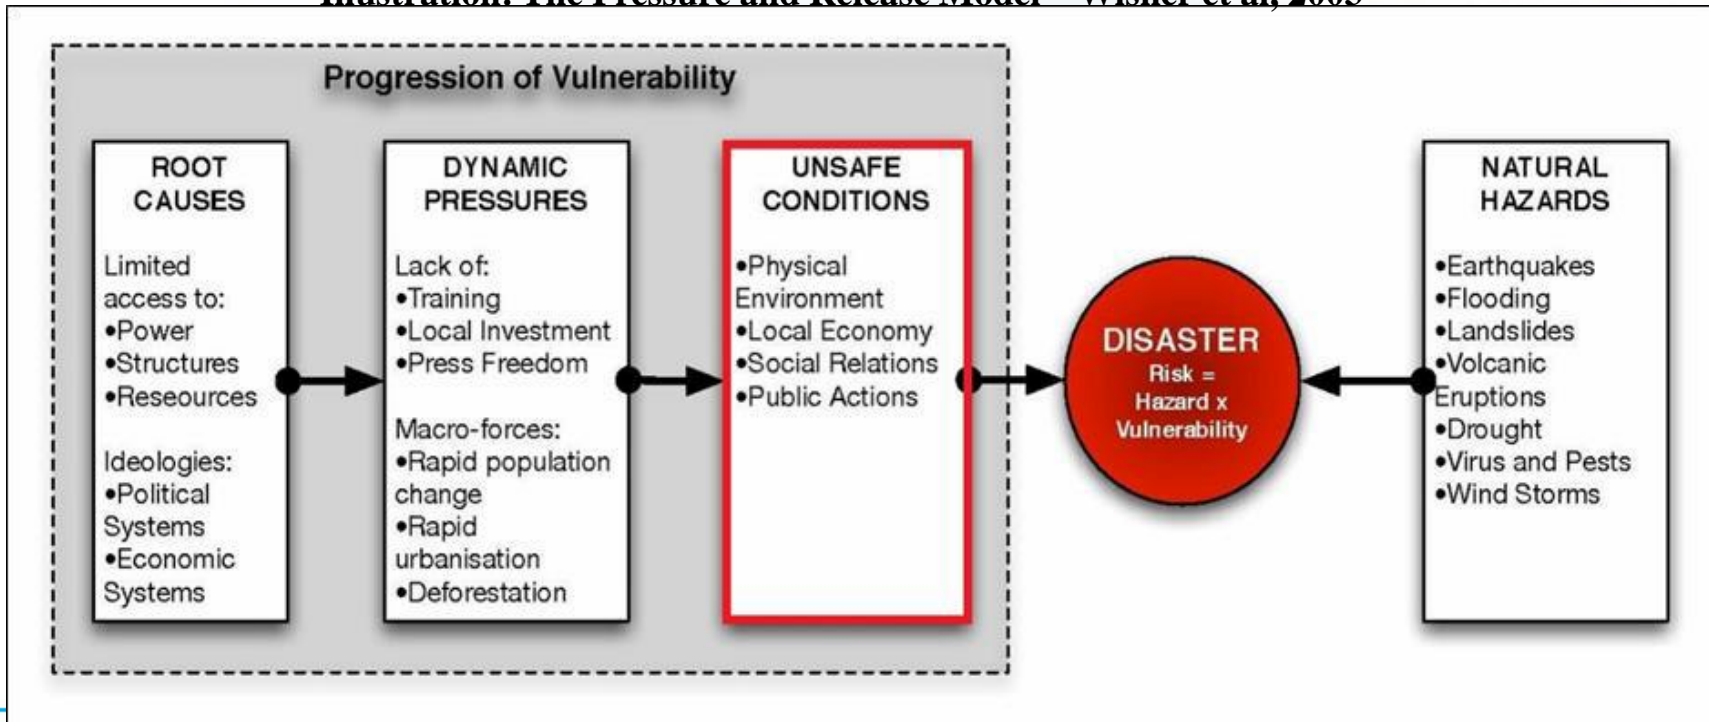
Illustration: The Pressure and Release Model – Wisner et al, 2003

Progression of Vulnerability

ROOT CAUSES

Limited access to:
•Power
•Structures
•Reseources

Ideologies:
•Political Systems
•Economic Systems

DYNAMIC PRESSURES

Lack of:
•Training
•Local Investment
•Press Freedom

Macro-forces:
•Rapid population change
•Rapid urbanisation
•Deforestation

UNSAFE CONDITIONS

•Physical Environment
•Local Economy
•Social Relations
•Public Actions

DISASTER
Risk = Hazard x Vulnerability

NATURAL HAZARDS

•Earthquakes
•Flooding
•Landslides
•Volcanic Eruptions
•Drought
•Virus and Pests
•Wind Storms